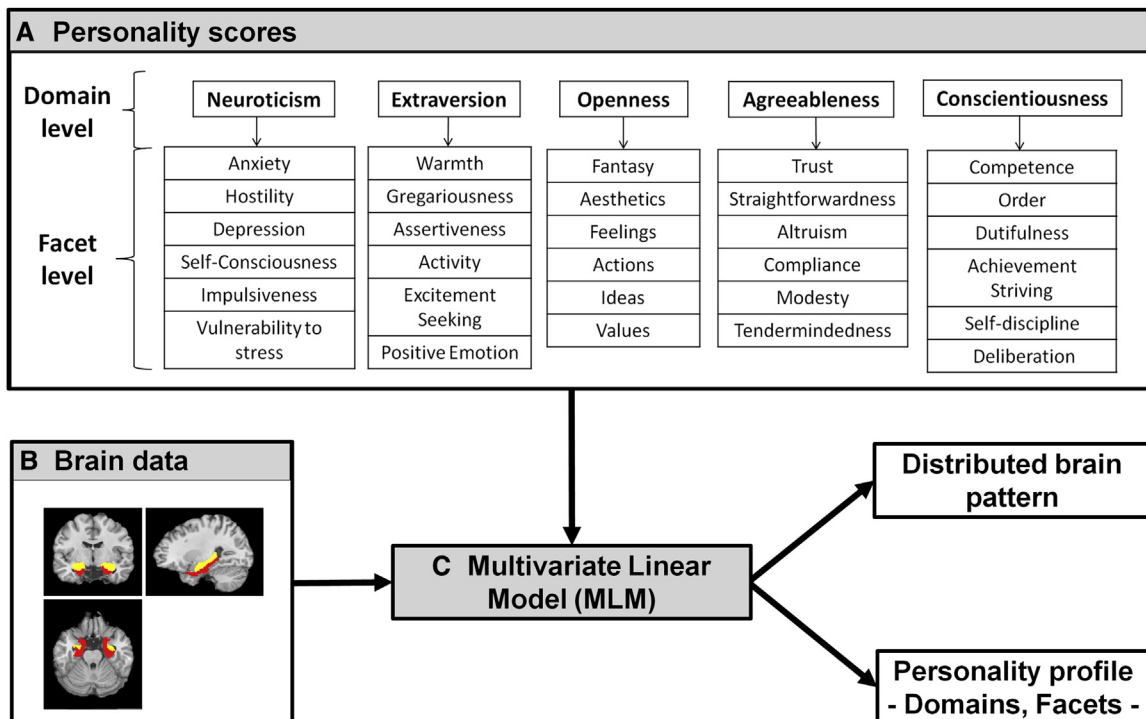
A Personality scores

Domain level

Facet level

| Neuroticism | Extraversion | Openness | Agreeableness | Conscientiousness |
|---|---|---|---|---|
| Anxiety | Warmth | Fantasy | Trust | Competence |
| Hostility | Gregariousness | Aesthetics | Straightforwardness | Order |
| Depression | Assertiveness | Feelings | Altruism | Dutifulness |
| Self-Consciousness | Activity | Actions | Compliance | Achievement Striving |
| Impulsiveness | Excitement Seeking | Ideas | Modesty | Self-discipline |
| Vulnerability to stress | Positive Emotion | Values | Tendermindedness | Deliberation |

B Brain data

C Multivariate Linear Model (MLM)

Distributed brain pattern

Personality profile - Domains, Facets -